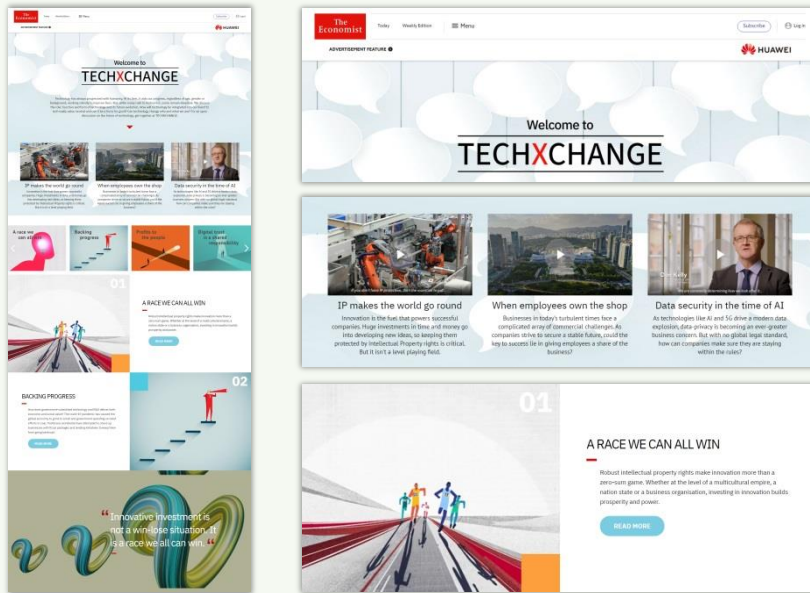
The Economist

Today Weekly Edition Menu

Subscribe Log in

ADVERTISEMENT FEATURE

HUAWEI

Welcome to

TECHXCHANGE

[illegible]

IP makes the world go round

When employees own the shop

Data security in the time of AI

A race we can all win

Backing progress

Profits to the people

Digital trust is a shared responsibility

01

A RACE WE CAN ALL WIN

READ MORE

02

BACKING PROGRESS

READ MORE

"Innovative investment is not a win-lose situation. It is a race we all can win."

The Economist

Today Weekly Edition Menu

Subscribe Log in

ADVERTISEMENT FEATURE

HUAWEI

Welcome to

TECHXCHANGE

IP makes the world go round

Innovation is the fuel that powers successful companies. Huge investments in time and money go into developing new ideas, so keeping them protected by Intellectual Property rights is critical. But it isn't a level playing field.

When employees own the shop

Businesses in today's turbulent times face a complicated array of commercial challenges. As companies strive to secure a stable future, could the key to success lie in giving employees a share of the business?

Data security in the time of AI

As technologies like AI and 5G drive a modern data explosion, data-privacy is becoming an ever-greater business concern. But with no global legal standard, how can companies make sure they are staying within the rules?

01

A RACE WE CAN ALL WIN

Robust intellectual property rights make innovation more than a zero-sum game. Whether at the level of a multicultural empire, a nation state or a business organisation, investing in innovation builds prosperity and power.

READ MORE